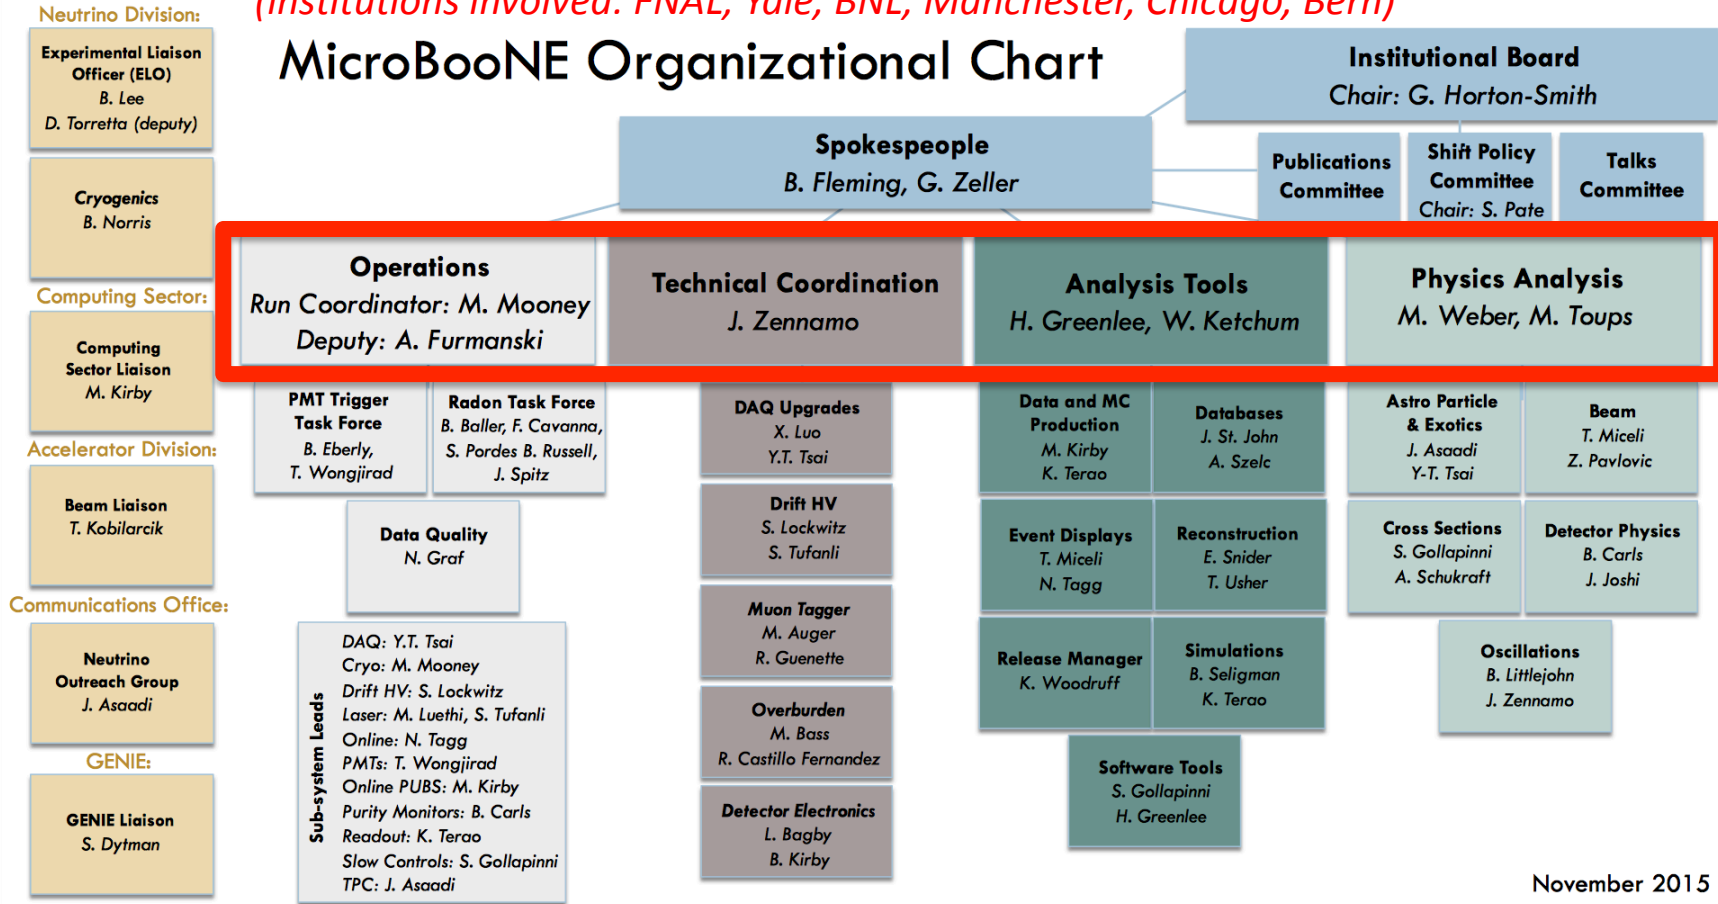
(Institutions involved: FNAL, Yale, BNL, Manchester, Chicago, Bern)

MicroBooNE Organizational Chart

Neutrino Division:

Experimental Liaison Officer (ELO)
B. Lee
D. Torretta (deputy)

Cryogenics
B. Norris

Computing Sector:

Computing Sector Liaison
M. Kirby

Accelerator Division:

Beam Liaison
T. Kobilarcik

Communications Office:

Neutrino Outreach Group
J. Asaadi

GENIE:

GENIE Liaison
S. Dytman

Institutional Board
Chair: G. Horton-Smith

Spokespeople
B. Fleming, G. Zeller

Publications Committee

Shift Policy Committee
Chair: S. Pate

Talks Committee

Operations
Run Coordinator: M. Mooney
Deputy: A. Furmanski

Technical Coordination
J. Zennamo

Analysis Tools
H. Greenlee, W. Ketchum

Physics Analysis
M. Weber, M. Toups

PMT Trigger Task Force
B. Eberly,
T. Wongjirad

Radon Task Force
B. Baller, F. Cavanna,
S. Pordes B. Russell,
J. Spitz

Data Quality
N. Graf

Sub-system Leads
DAQ: Y.T. Tsai
Cryo: M. Mooney
Drift HV: S. Lockwitz
Laser: M. Luethi, S. Tufanli
Online: N. Tagg
PMTs: T. Wongjirad
Online PUBS: M. Kirby
Purity Monitors: B. Carls
Readout: K. Terao
Slow Controls: S. Gollapinni
TPC: J. Asaadi

DAQ Upgrades
X. Luo
Y.T. Tsai

Drift HV
S. Lockwitz
S. Tufanli

Muon Tagger
M. Auger
R. Guenette

Overburden
M. Bass
R. Castillo Fernandez

Detector Electronics
L. Bagby
B. Kirby

Data and MC Production
M. Kirby
K. Terao

Databases
J. St. John
A. Szelc

Event Displays
T. Miceli
N. Tagg

Reconstruction
E. Snider
T. Usher

Release Manager
K. Woodruff

Simulations
B. Seligman
K. Terao

Software Tools
S. Gollapinni
H. Greenlee

Astro Particle & Exotics
J. Asaadi
Y-T. Tsai

Beam
T. Miceli
Z. Pavlovic

Cross Sections
S. Gollapinni
A. Schukraft

Detector Physics
B. Carls
J. Joshi

Oscillations
B. Littlejohn
J. Zennamo

November 2015